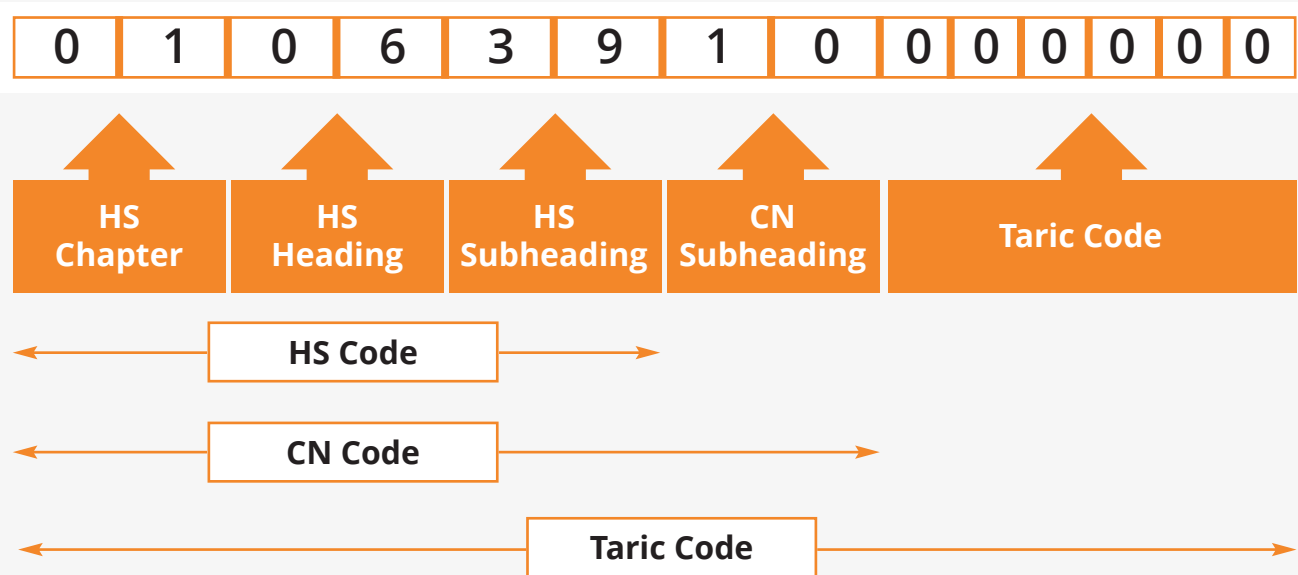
| 0 | 1 | 0 | 6 | 3 | 9 | 1 | 0 | 0 | 0 | 0 | 0 | 0 | 0 |
|---|---|---|---|---|---|---|---|---|---|---|---|---|---|

HS Chapter

HS Heading

HS Subheading

CN Subheading

Taric Code

HS Code

CN Code

Taric Code